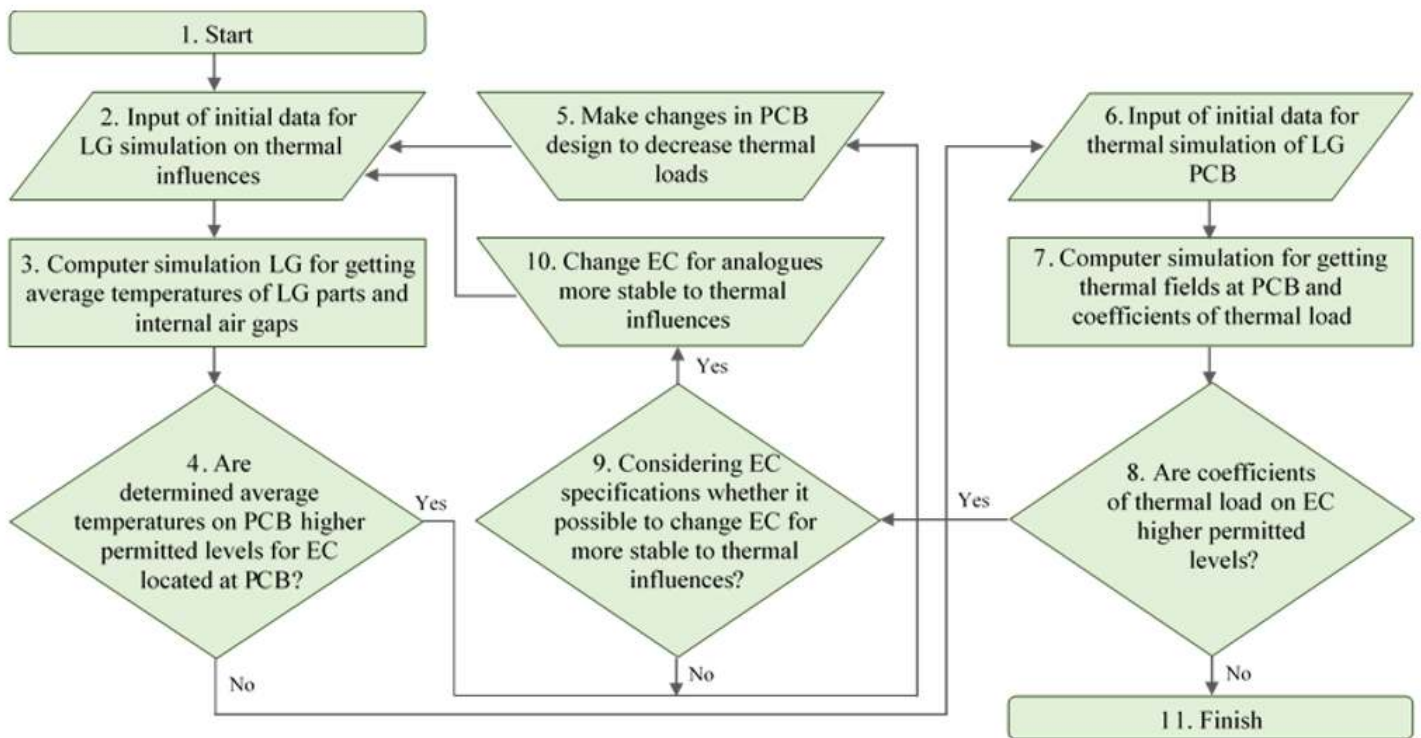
1. Start

2. Input of initial data for LG simulation on thermal influences

5. Make changes in PCB design to decrease thermal loads

6. Input of initial data for thermal simulation of LG PCB

3. Computer simulation LG for getting average temperatures of LG parts and internal air gaps

10. Change EC for analogues more stable to thermal influences

7. Computer simulation for getting thermal fields at PCB and coefficients of thermal load

Yes

4. Are determined average temperatures on PCB higher permitted levels for EC located at PCB?

Yes

9. Considering EC specifications whether it possible to change EC for more stable to thermal influences?

Yes

8. Are coefficients of thermal load on EC higher permitted levels?

No

No

No

11. Finish